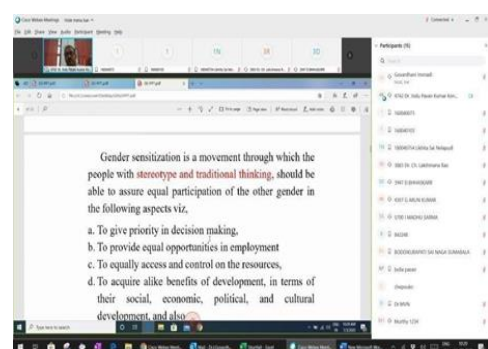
Cisco Webex Meetings

Participants (9)

Gender sensitization is a movement through which the people with stereotype and traditional thinking, should be able to assure equal participation of the other gender in the following aspects viz,

a. To give priority in decision making,

b. To provide equal opportunities in employment

c. To equally access and control on the resources,

d. To acquire alike benefits of development, in terms of their social, economic, political, and cultural development, and also

Type here to search